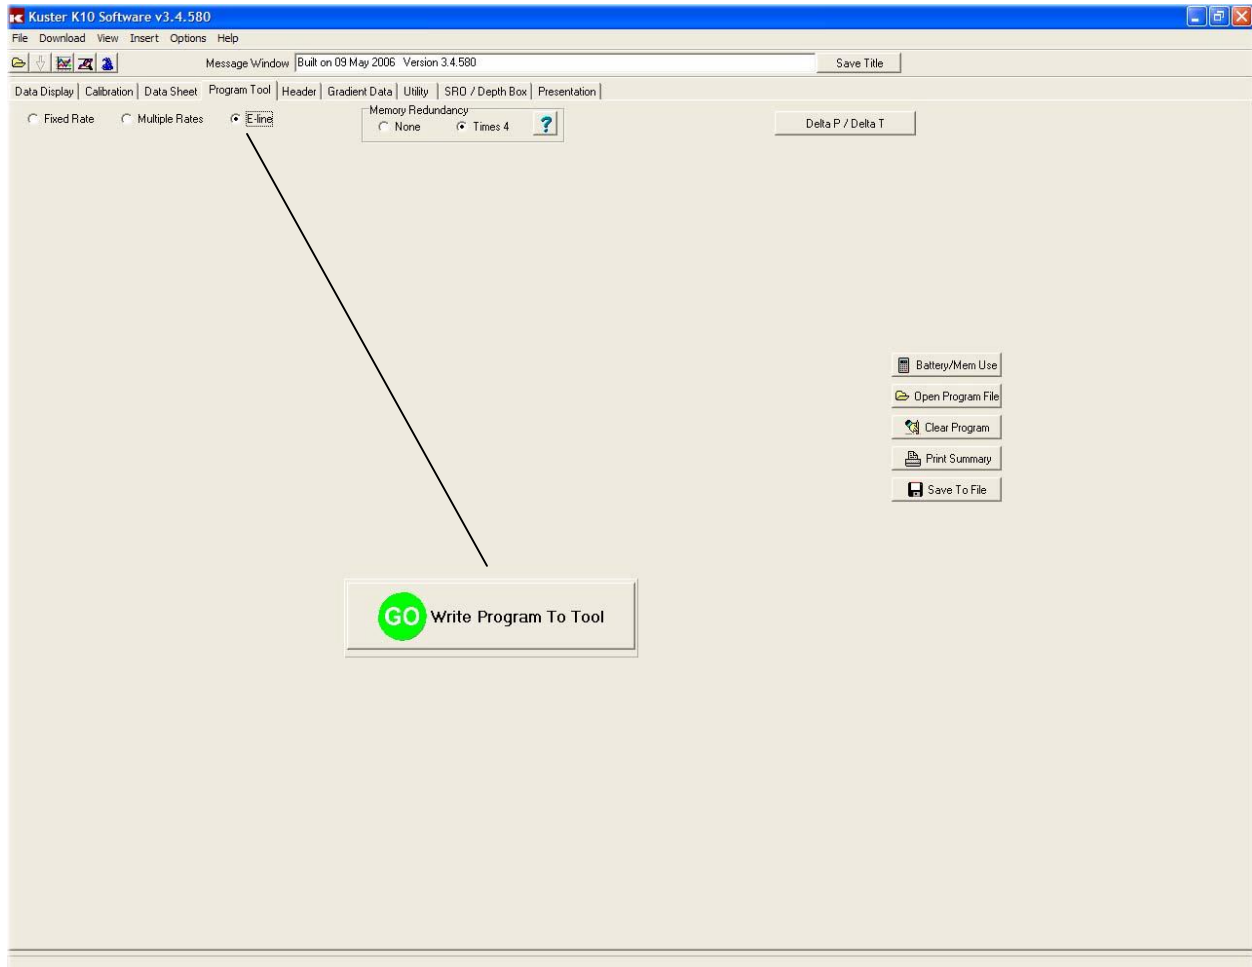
Kuster K10 Software v3.4.580

File Download View Insert Options Help

Message Window Built on 09 May 2006 Version 3.4.580

Save Title

Data Display | Calibration | Data Sheet | Program Tool | Header | Gradient Data | Utility | SRO / Depth Box | Presentation

Fixed Rate
Multiple Rates
E-line

Memory Redundancy
None
Times 4
?

Delta P / Delta T

Battery/Mem Use
Open Program File
Clear Program
Print Summary
Save To File

GO Write Program To Tool